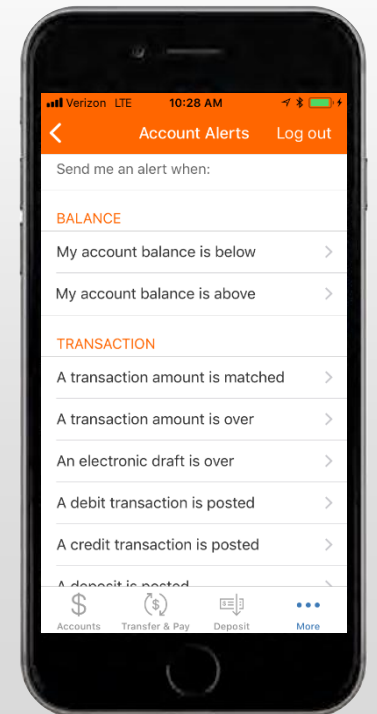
Verizon LTE 10:28 AM

Account Alerts Log out

Send me an alert when:

BALANCE

My account balance is below

My account balance is above

TRANSACTION

A transaction amount is matched

A transaction amount is over

An electronic draft is over

A debit transaction is posted

A credit transaction is posted

A deposit is posted

Accounts Transfer & Pay Deposit More